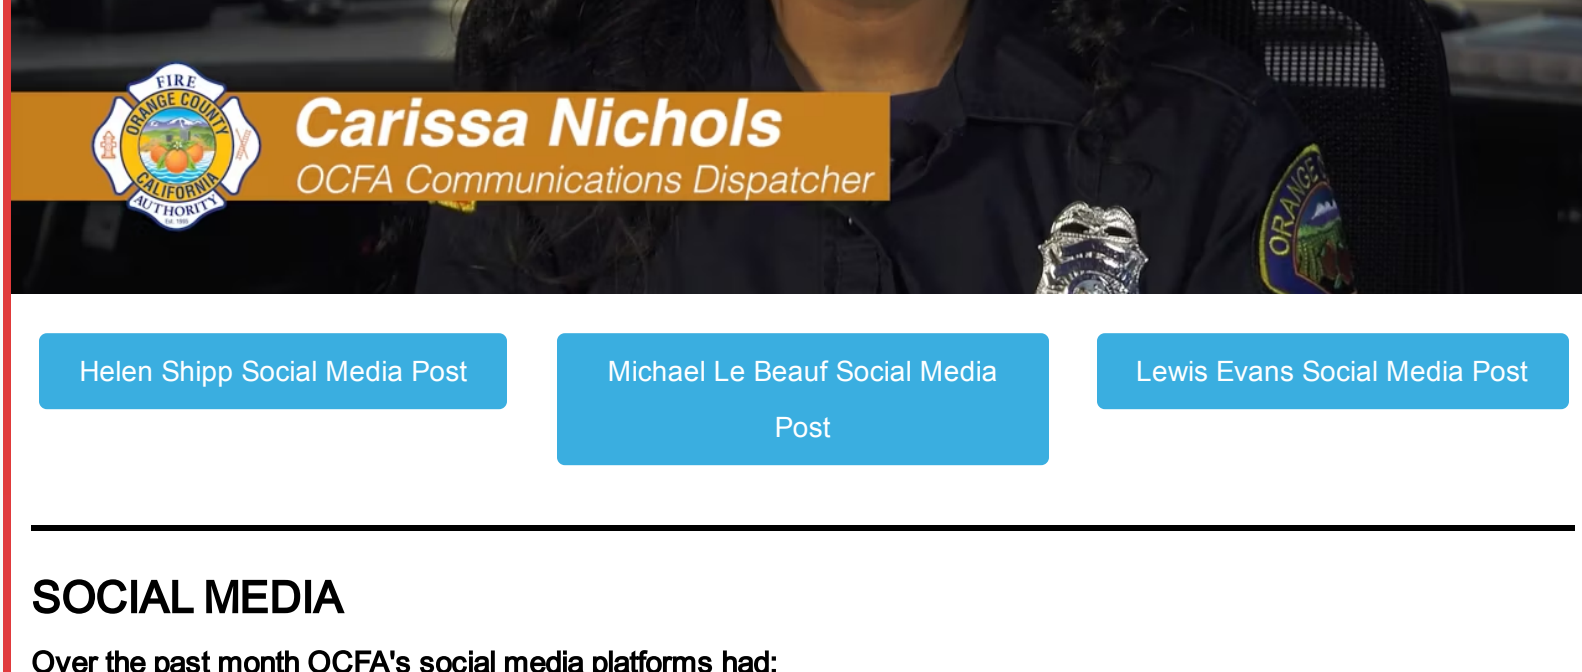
FIRE
ORANGE COUNTY
CALIFORNIA
AUTHORITY
EST. 1995

Carissa Nichols
OCFA Communications Dispatcher

ORANGE

Helen Shipp Social Media Post

Michael Le Beauf Social Media Post

Lewis Evans Social Media Post

SOCIAL MEDIA

Over the past month OCFA's social media platforms had: